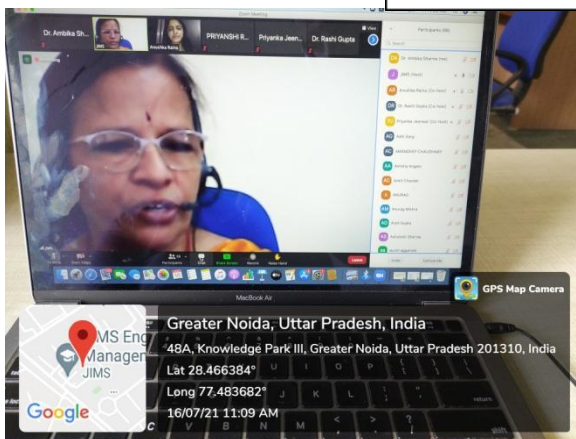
Zoom Meeting

Dr. Ambika Sh...

JIMS

Anushka Ratna

PRIYANSHI R...

Priyanka Jeen...

Dr. Rashi Gupta

View

Participants (66)

Dr. Ambika Sharma (me)

JIMS (Host)

Anushka Ratna (Co-host)

Dr. Rashi Gupta (Co-host)

Priyanka Jeenwal (Co-host)

AAA Garg

AAKANSHY CHAUDHARY

Aaradhya Angeel

Aarti Chander

AAGRAVI

Anurag Mishra

Arun Gupta

Abhishek Sharma

Aditi Aggarwal

Participants

Share Screen

Record

Reactions

Leave

Invite

MacBook Air

GPS Map Camera

Greater Noida, Uttar Pradesh, India

48A, Knowledge Park III, Greater Noida, Uttar Pradesh 201310, India

Lat 28.466384°

Long 77.483682°

16/07/21 11:09 AM

IMS Eng Managem JIMS

Google